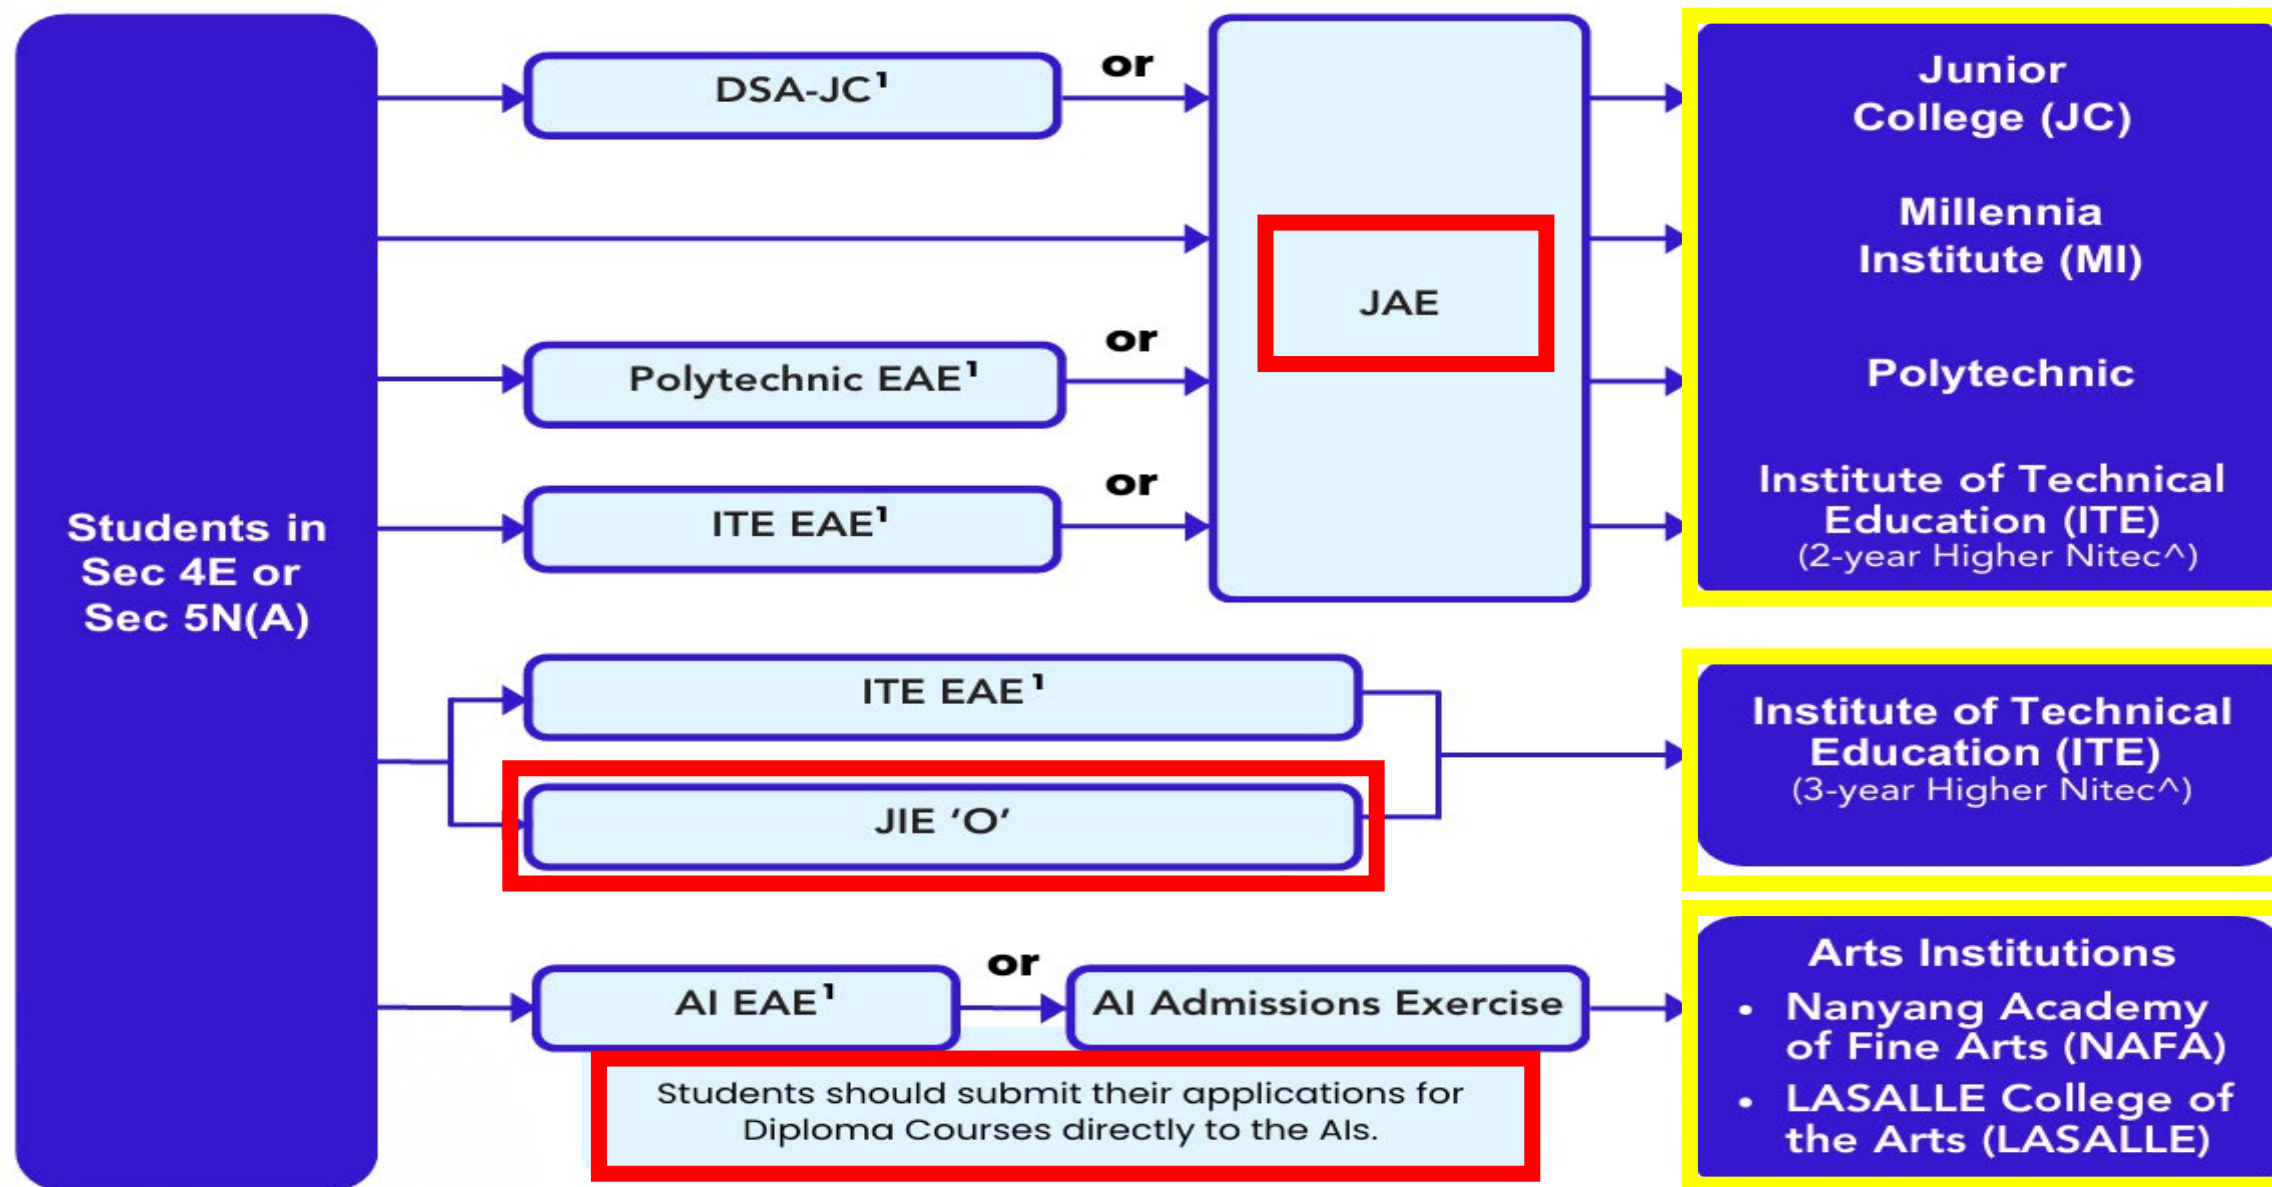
Students in Sec 4E or Sec 5N(A)

DSA-JC$^1$

or

Polytechnic EAE$^1$

or

ITE EAE$^1$

or

JAE

Junior College (JC)

Millennia Institute (MI)

Polytechnic

Institute of Technical Education (ITE)
(2-year Higher Nitec^)

ITE EAE$^1$

JIE 'O'

Institute of Technical Education (ITE)
(3-year Higher Nitec^)

AI EAE$^1$

or

AI Admissions Exercise

Students should submit their applications for Diploma Courses directly to the AIs.

Arts Institutions
• Nanyang Academy of Fine Arts (NAFA)
• LASALLE College of the Arts (LASALLE)